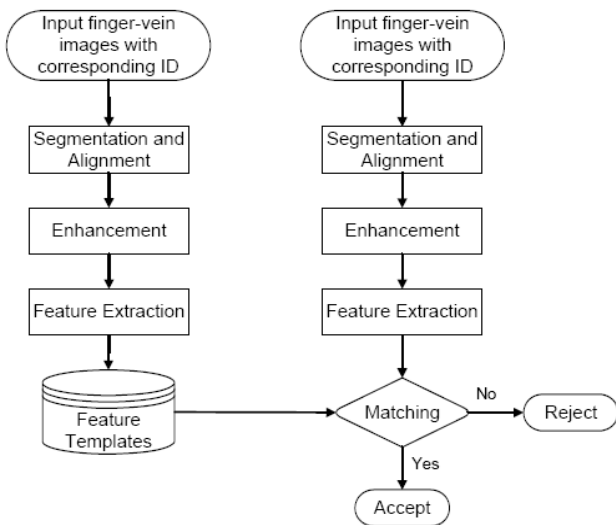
Input finger-vein images with corresponding ID

Segmentation and Alignment

Enhancement

Feature Extraction

Feature Templates

Input finger-vein images with corresponding ID

Segmentation and Alignment

Enhancement

Feature Extraction

Matching

No

Reject

Yes

Accept